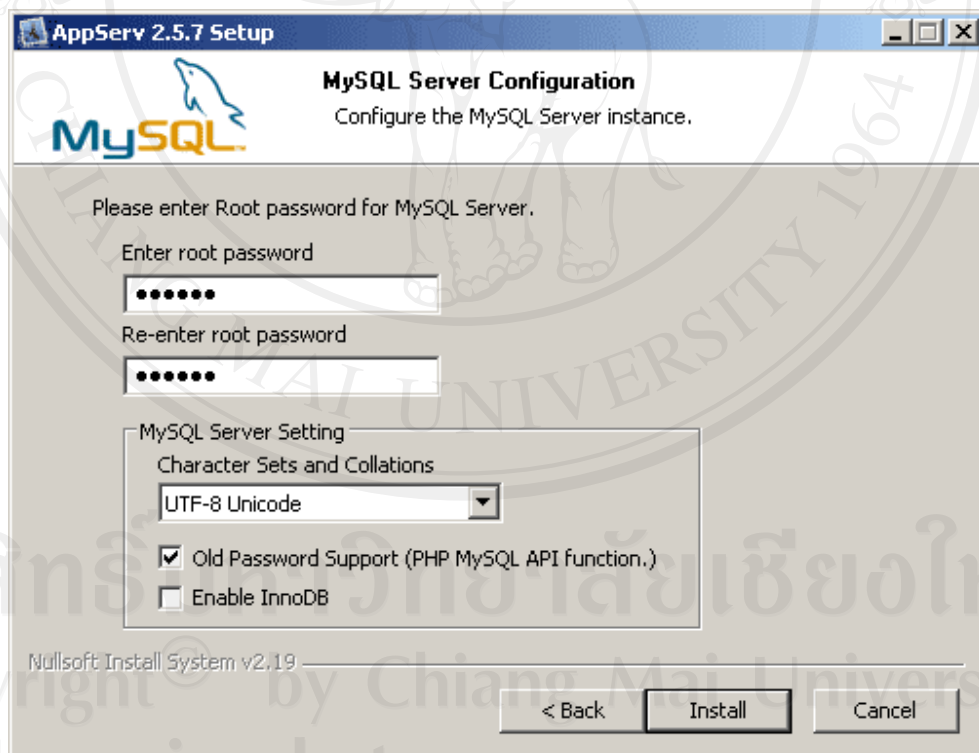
AppServ 2.5.7 Setup

MySQL

MySQL Server Configuration
Configure the MySQL Server instance.

Please enter Root password for MySQL Server.

Enter root password
●●●●●●
Re-enter root password
●●●●●●

MySQL Server Setting
Character Sets and Collations
UTF-8 Unicode
Old Password Support (PHP MySQL API function.)
Enable InnoDB

Nullsoft Install System v2.19

< Back
Install
Cancel

CHIANG MAI UNIVERSITY 1964
ลิขสิทธิ์มหาวิทยาลัยเชียงใหม่
Copyright© by Chiang Mai University